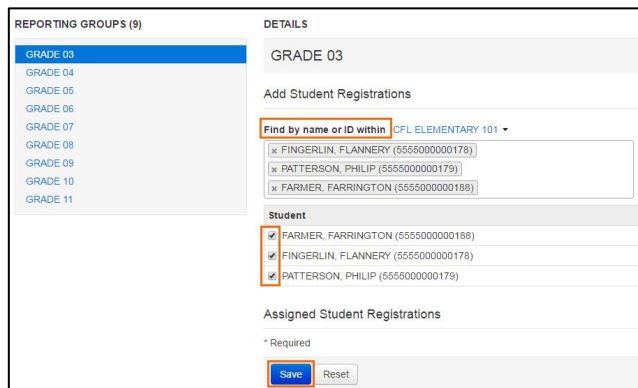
REPORTING GROUPS (9)

GRADE 03
GRADE 04
GRADE 05
GRADE 06
GRADE 07
GRADE 08
GRADE 09
GRADE 10
GRADE 11

DETAILS

GRADE 03

Add Student Registrations

Find by name or ID within CFL ELEMENTARY 101

× FINGERLIN, FLANNERY (5555000000178)
× PATTERSON, PHILIP (5555000000179)
× FARMER, FARRINGTON (5555000000188)

Student
FARMER, FARRINGTON (5555000000188)
FINGERLIN, FLANNERY (5555000000178)
PATTERSON, PHILIP (5555000000179)

Assigned Student Registrations

* Required

Save Reset